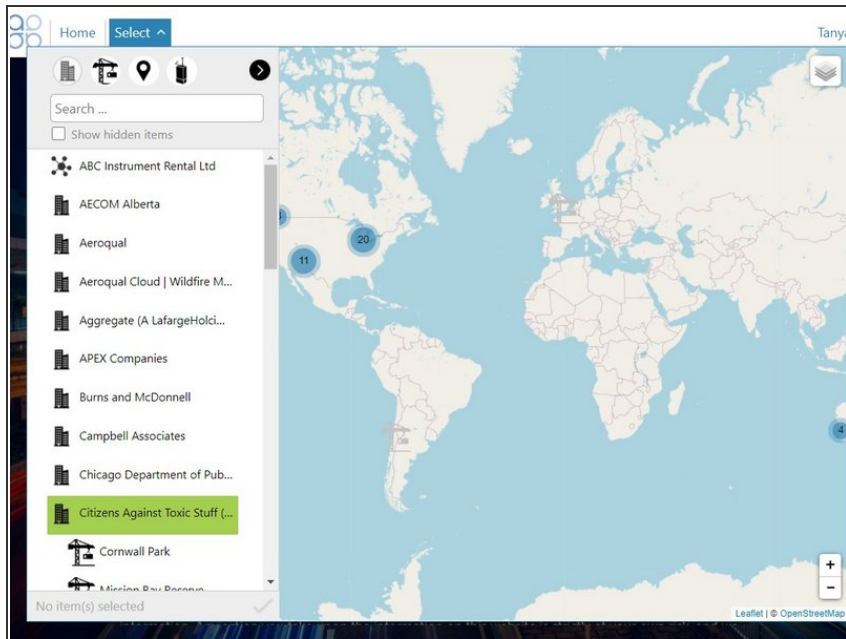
Home Select ^

Tanya

Search ...

Show hidden items

ABC Instrument Rental Ltd

AECOM Alberta

Aeroqual

Aeroqual Cloud | Wildfire M...

Aggregate (A LafargeHolci...

APEX Companies

Burns and McDonnell

Campbell Associates

Chicago Department of Pub...

Citizens Against Toxic Stuff (...

Cornwall Park

Mission Bay Reserve

No item(s) selected

20

11

4

+

-

Leaflet | © OpenStreetMap